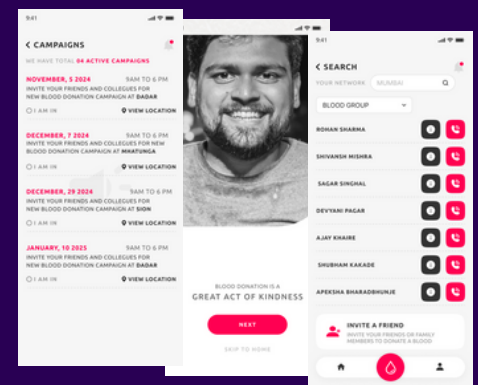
9:41

< CAMPAIGNS

WE HAVE TOTAL 04 ACTIVE CAMPAIGNS

NOVEMBER, 5 2024
9AM TO 6 PM
INVITE YOUR FRIENDS AND COLLEGUES FOR NEW BLOOD DONATION CAMPAIGN AT DADAR
I AM IN
VIEW LOCATION

DECEMBER, 7 2024
9AM TO 6 PM
INVITE YOUR FRIENDS AND COLLEGUES FOR NEW BLOOD DONATION CAMPAIGN AT MHATUNGA
I AM IN
VIEW LOCATION

DECEMBER, 29 2024
9AM TO 6 PM
INVITE YOUR FRIENDS AND COLLEGUES FOR NEW BLOOD DONATION CAMPAIGN AT SION
I AM IN
VIEW LOCATION

JANUARY, 10 2025
9AM TO 6 PM
INVITE YOUR FRIENDS AND COLLEGUES FOR NEW BLOOD DONATION CAMPAIGN AT DADAR
I AM IN
VIEW LOCATION

BLOOD DONATION IS A
GREAT ACT OF KINDNESS

NEXT

SKIP TO HOME

9:41

< SEARCH

YOUR NETWORK
MUMBAI

BLOOD GROUP

ROHAN SHARMA
SHIVANSH MISHRA
SAGAR SINGHAL
DEVYANI PAGAR
AJAY KHAIRE
SHUBHAM KAKADE
APEKSHA BHARADBHUNJE

INVITE A FRIEND
INVITE YOUR FRIENDS OR FAMILY MEMBERS TO DONATE A BLOOD